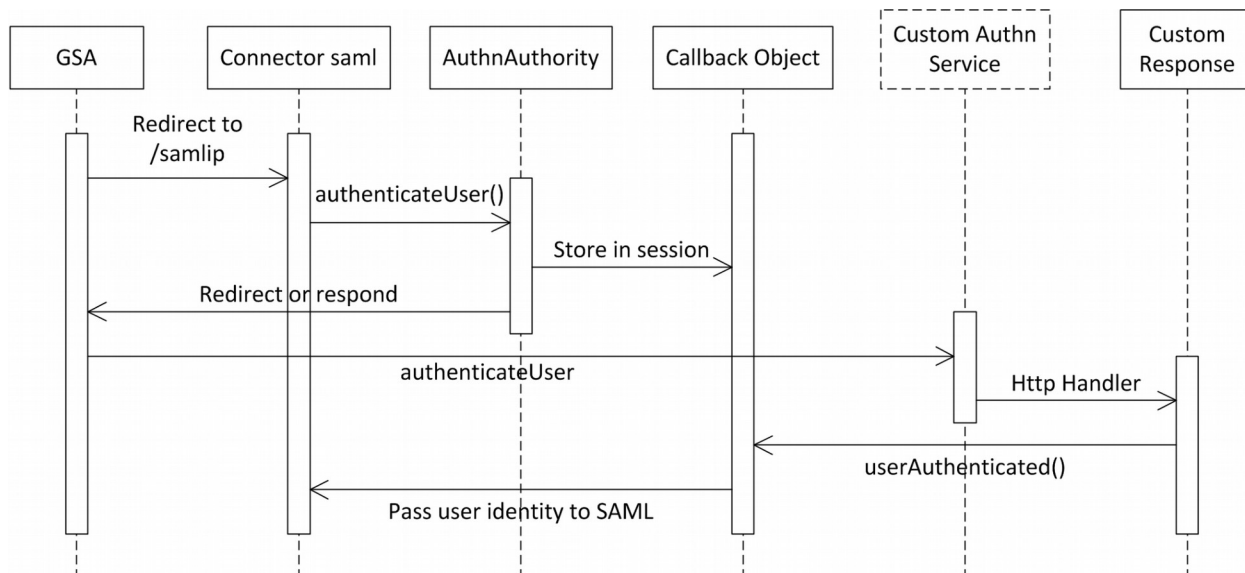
GSA

Connector saml

AuthnAuthority

Callback Object

Custom Authn Service

Custom Response

Redirect to /samlip

authenticateUser()

Store in session

Redirect or respond

authenticateUser

Http Handler

userAuthenticated()

Pass user identity to SAML